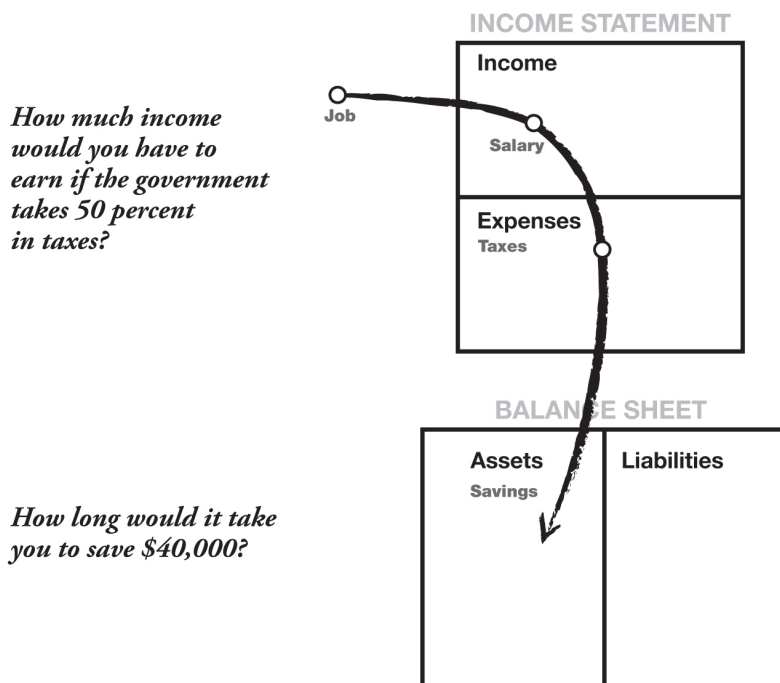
How much income would you have to earn if the government takes 50 percent in taxes?

How long would it take you to save $40,000?

INCOME STATEMENT

Income

Job

Salary

Expenses

Taxes

BALANCE SHEET

Assets

Savings

Liabilities